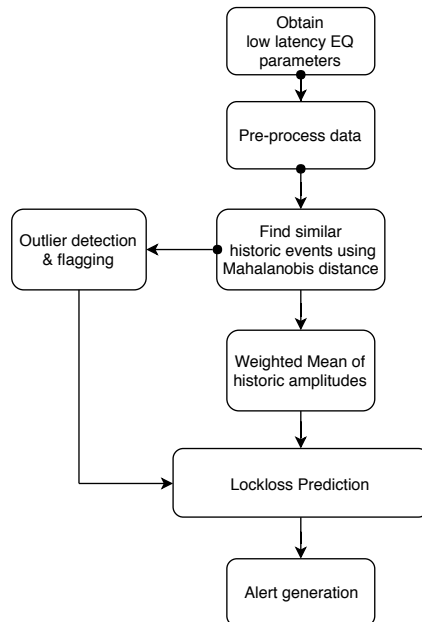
Obtain
low latency EQ
parameters

Pre-process data

Find similar
historic events using
Mahalanobis distance

Outlier detection
& flagging

Weighted Mean of
historic amplitudes

Lockloss Prediction

Alert generation